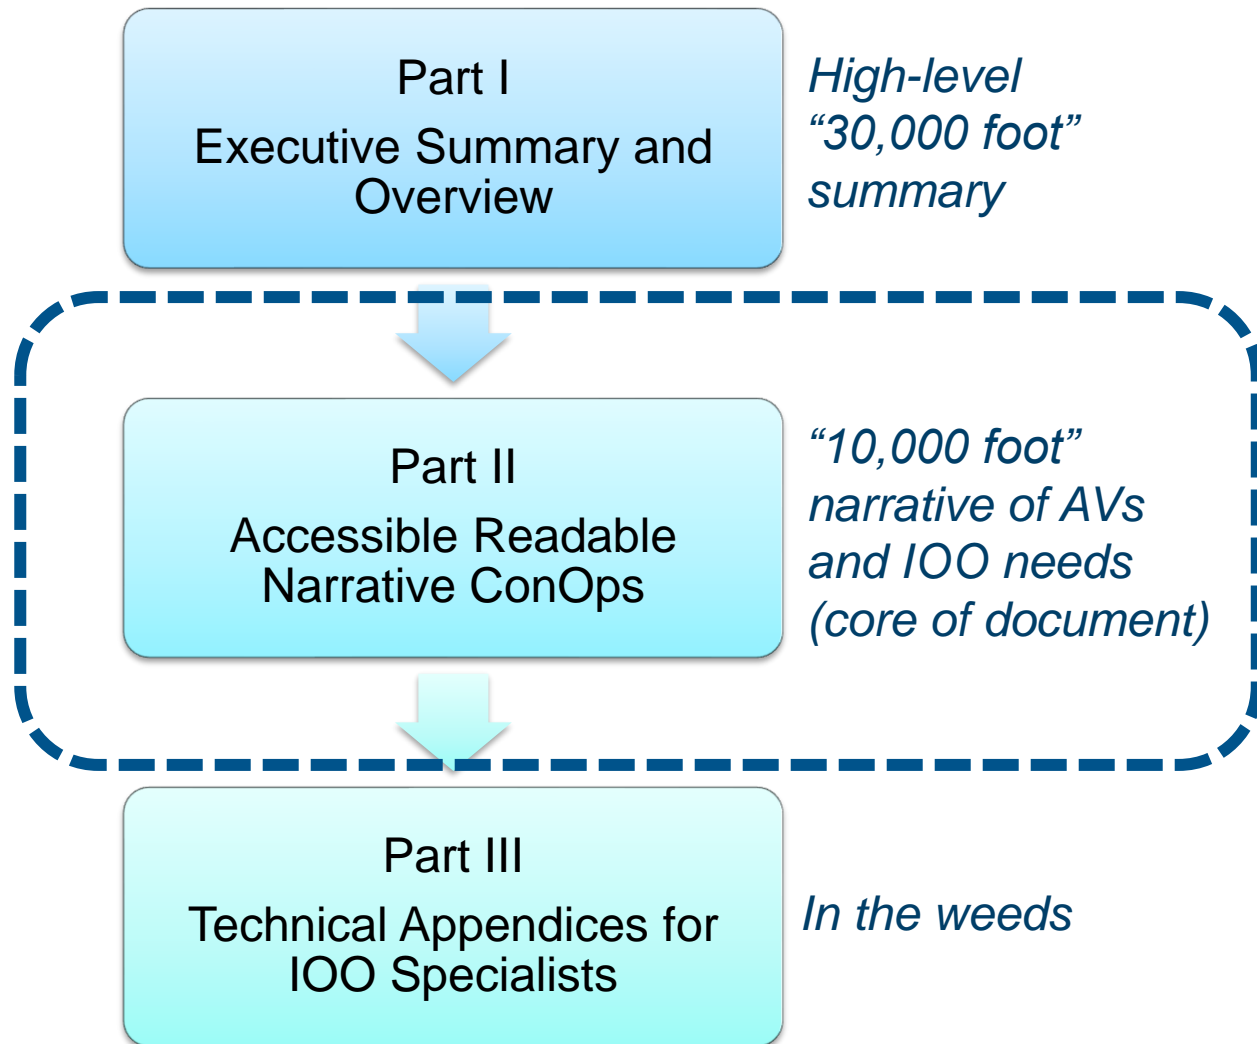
Part I
Executive Summary and Overview

High-level "30,000 foot" summary

Part II
Accessible Readable Narrative ConOps

"10,000 foot" narrative of AVs and IOO needs (core of document)

Part III
Technical Appendices for IOO Specialists

In the weeds